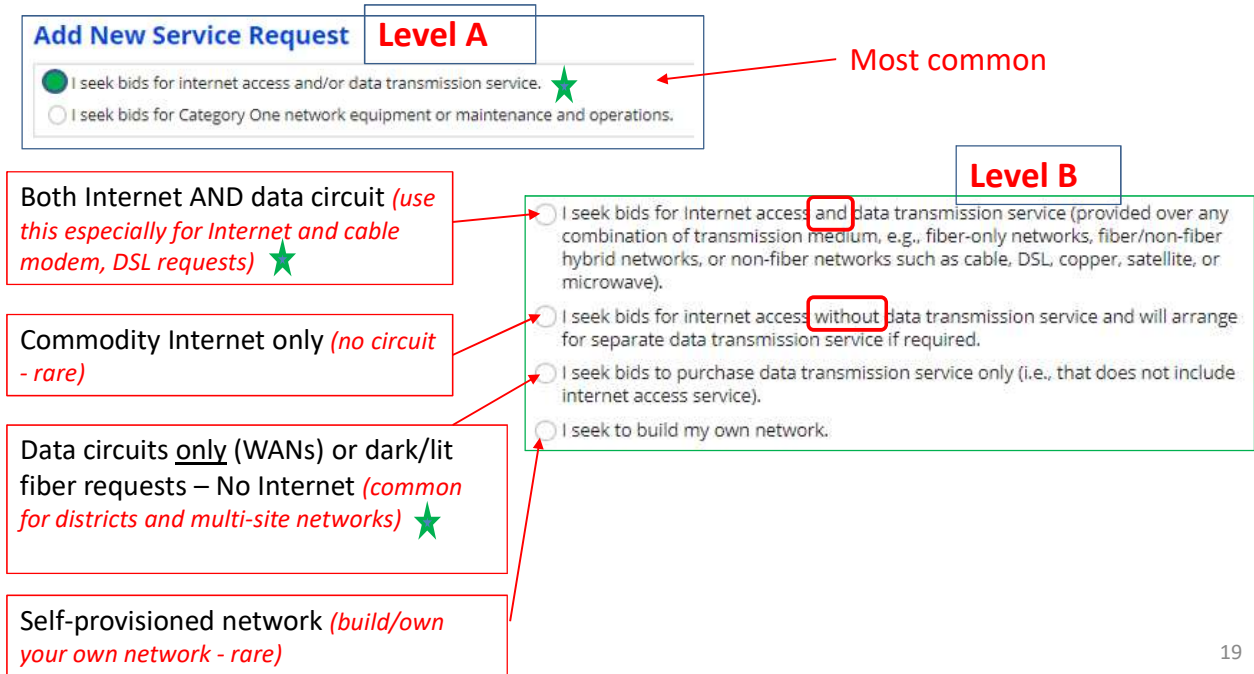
Add New Service Request
Level A

I seek bids for internet access and/or data transmission service.

I seek bids for Category One network equipment or maintenance and operations.

Most common

Level B

I seek bids for Internet access and data transmission service (provided over any combination of transmission medium, e.g., fiber-only networks, fiber/non-fiber hybrid networks, or non-fiber networks such as cable, DSL, copper, satellite, or microwave).

I seek bids for internet access without data transmission service and will arrange for separate data transmission service if required.

I seek bids to purchase data transmission service only (i.e., that does not include internet access service).

I seek to build my own network.

Both Internet AND data circuit (use this especially for Internet and cable modem, DSL requests)

Commodity Internet only (no circuit - rare)

Data circuits only (WANs) or dark/lit fiber requests – No Internet (common for districts and multi-site networks)

Self-provisioned network (build/own your own network - rare)

19